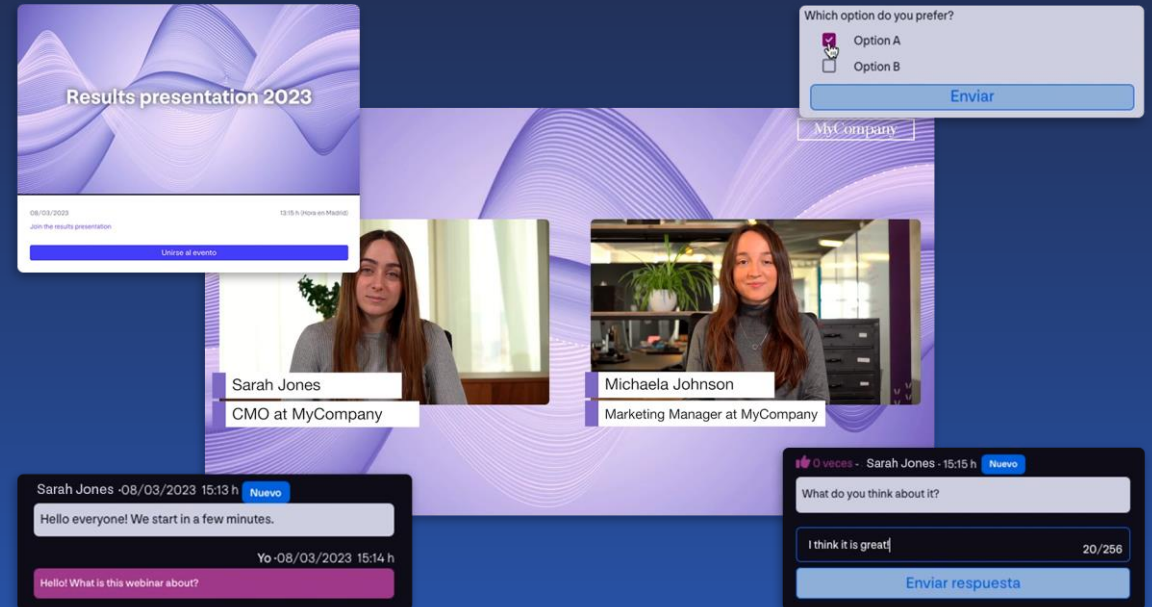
Results presentation 2023

08/03/2023

13:15 h (Hora en Madrid)

Join the results presentation

Unirse al evento

Which option do you prefer?

Option A

Option B

Enviar

MyCompany

Sarah Jones

CMO at MyCompany

Michaela Johnson

Marketing Manager at MyCompany

Sarah Jones -08/03/2023 15:13 h Nuevo

Hello everyone! We start in a few minutes.

Yo -08/03/2023 15:14 h

Hello! What is this webinar about?

0 veces - Sarah Jones - 15:15 h Nuevo

What do you think about it?

I think it is great!

20/256

Enviar respuesta